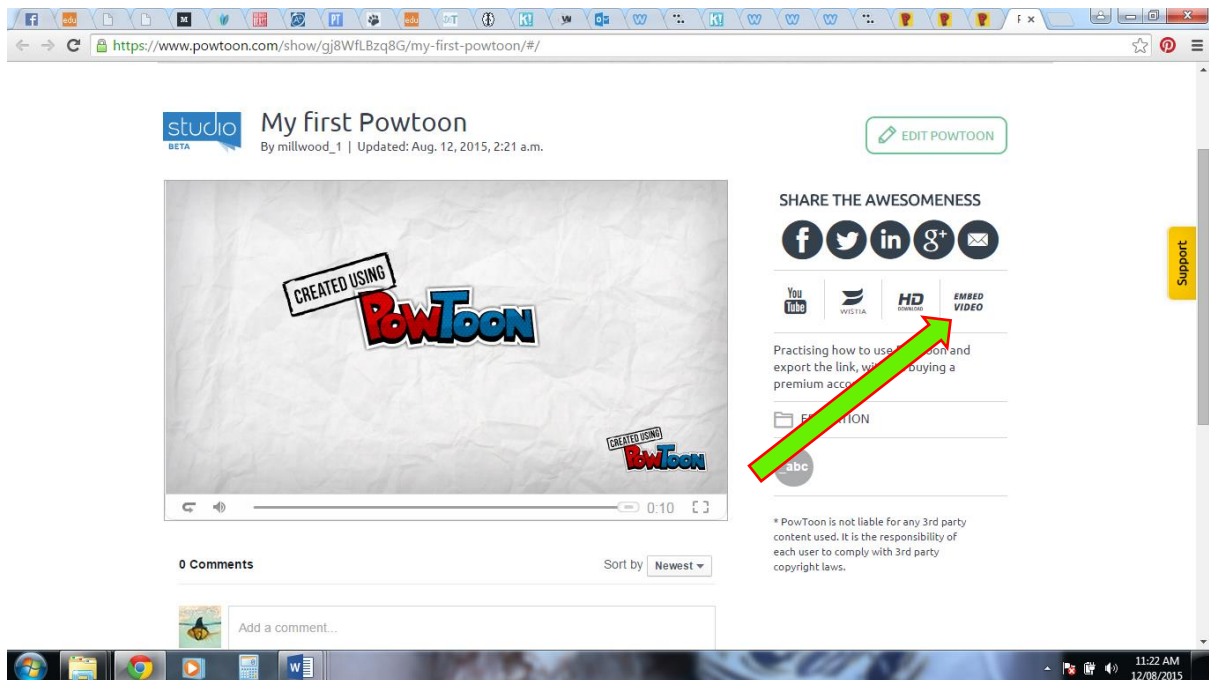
https://www.powtoon.com/show/gj8WfLBzq8G/my-first-powtoon/#/

studio BETA

My first Powtoon

By millwood_1 | Updated: Aug. 12, 2015, 2:21 a.m.

EDIT POWTOON

CREATED USING POWTOON

CREATED USING POWTOON

0:10

SHARE THE AWESOMENESS

You Tube

WISTIA

HD DOWNLOAD

EMBED VIDEO

Practising how to use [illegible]oon and export the link, wi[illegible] buying a premium acco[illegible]

E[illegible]ION

abc

* PowToon is not liable for any 3rd party content used. It is the responsibility of each user to comply with 3rd party copyright laws.

0 Comments

Sort by Newest

Add a comment...

Support

11:22 AM
12/08/2015